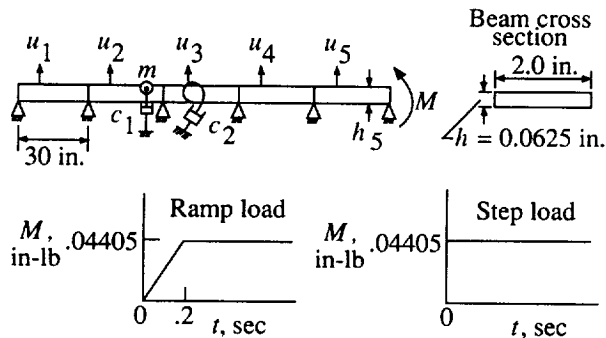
$u_1$ $u_2$ $m$ $u_3$ $u_4$ $u_5$

$c_1$ $c_2$ $M$ $h_5$

30 in.

Beam cross section

2.0 in.

$h = 0.0625$ in.

Ramp load

$M$, in-lb

.04405

0

.2

$t$, sec

Step load

$M$, in-lb

.04405

0

$t$, sec